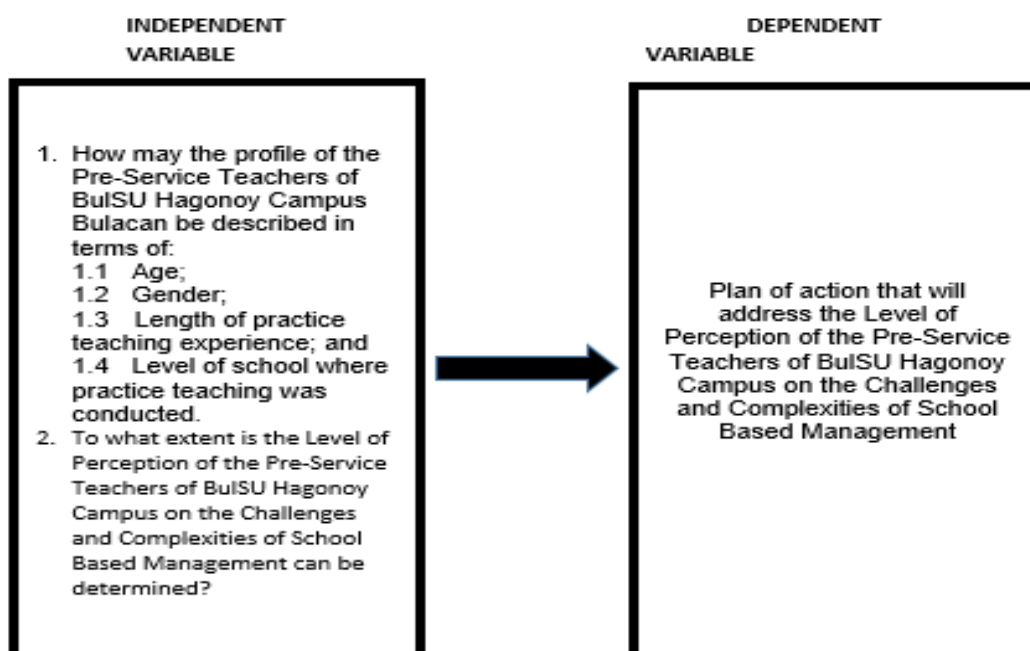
INDEPENDENT VARIABLE

1. How may the profile of the Pre-Service Teachers of BulSU Hagonoy Campus Bulacan be described in terms of:
1.1 Age;
1.2 Gender;
1.3 Length of practice teaching experience; and
1.4 Level of school where practice teaching was conducted.
2. To what extent is the Level of Perception of the Pre-Service Teachers of BulSU Hagonoy Campus on the Challenges and Complexities of School Based Management can be determined?

DEPENDENT VARIABLE

Plan of action that will address the Level of Perception of the Pre-Service Teachers of BulSU Hagonoy Campus on the Challenges and Complexities of School Based Management